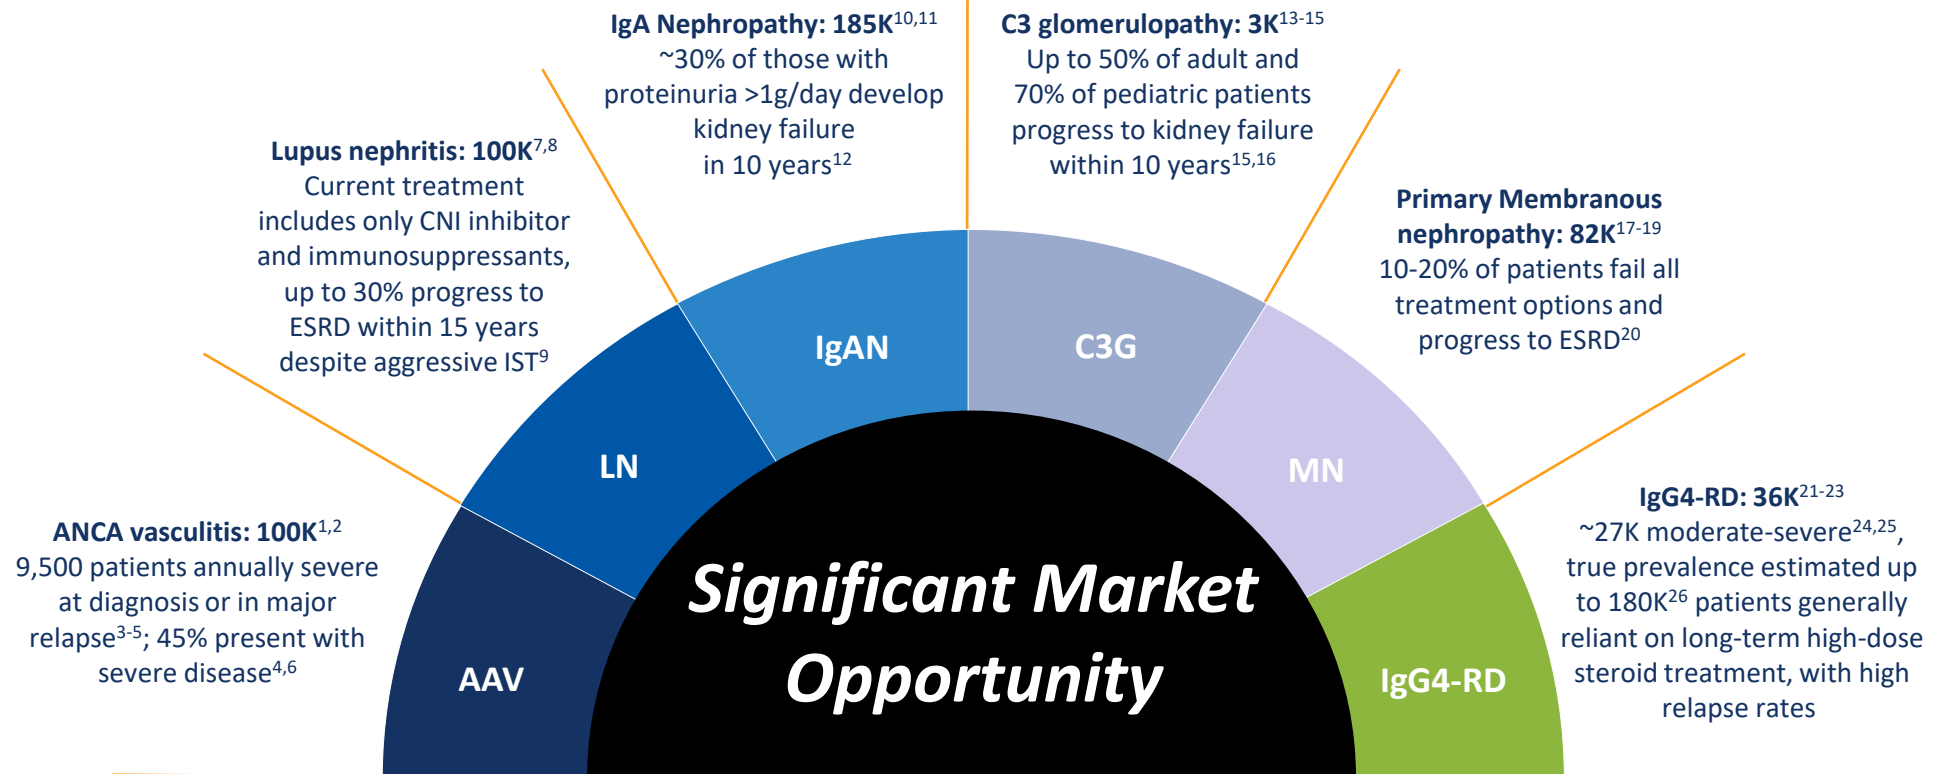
**IgA Nephropathy: 185K**$^{10,11}$
~30% of those with proteinuria >1g/day develop kidney failure in 10 years$^{12}$

**C3 glomerulopathy: 3K**$^{13\text{-}15}$
Up to 50% of adult and 70% of pediatric patients progress to kidney failure within 10 years$^{15,16}$

**Lupus nephritis: 100K**$^{7,8}$
Current treatment includes only CNI inhibitor and immunosuppressants, up to 30% progress to ESRD within 15 years despite aggressive IST$^{9}$

**Primary Membranous nephropathy: 82K**$^{17\text{-}19}$
10-20% of patients fail all treatment options and progress to ESRD$^{20}$

IgAN

C3G

LN

MN

**IgG4-RD: 36K**$^{21\text{-}23}$
~27K moderate-severe$^{24,25}$, true prevalence estimated up to 180K$^{26}$ patients generally reliant on long-term high-dose steroid treatment, with high relapse rates

**ANCA vasculitis: 100K**$^{1,2}$
9,500 patients annually severe at diagnosis or in major relapse$^{3\text{-}5}$; 45% present with severe disease$^{4,6}$

Significant Market Opportunity

AAV

IgG4-RD